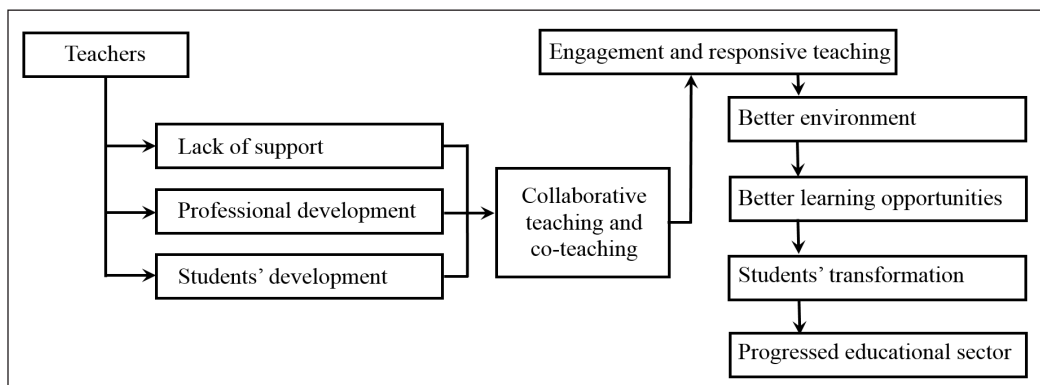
Teachers

Lack of support

Professional development

Students' development

Collaborative teaching and co-teaching

Engagement and responsive teaching

Better environment

Better learning opportunities

Students' transformation

Progressed educational sector